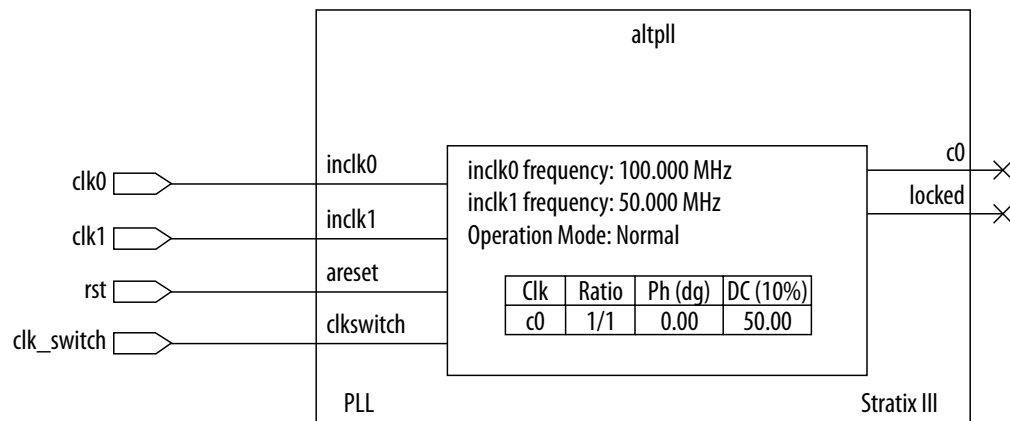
altpll

clk0

clk1

rst

clk_switch

inclk0

inclk1

areset

clkswitch

inclk0 frequency: 100.000 MHz
inclk1 frequency: 50.000 MHz
Operation Mode: Normal

| Clk | Ratio | Ph (dg) | DC (10%) |
|---|---|---|---|
| c0 | 1/1 | 0.00 | 50.00 |

c0

locked

PLL

Stratix III